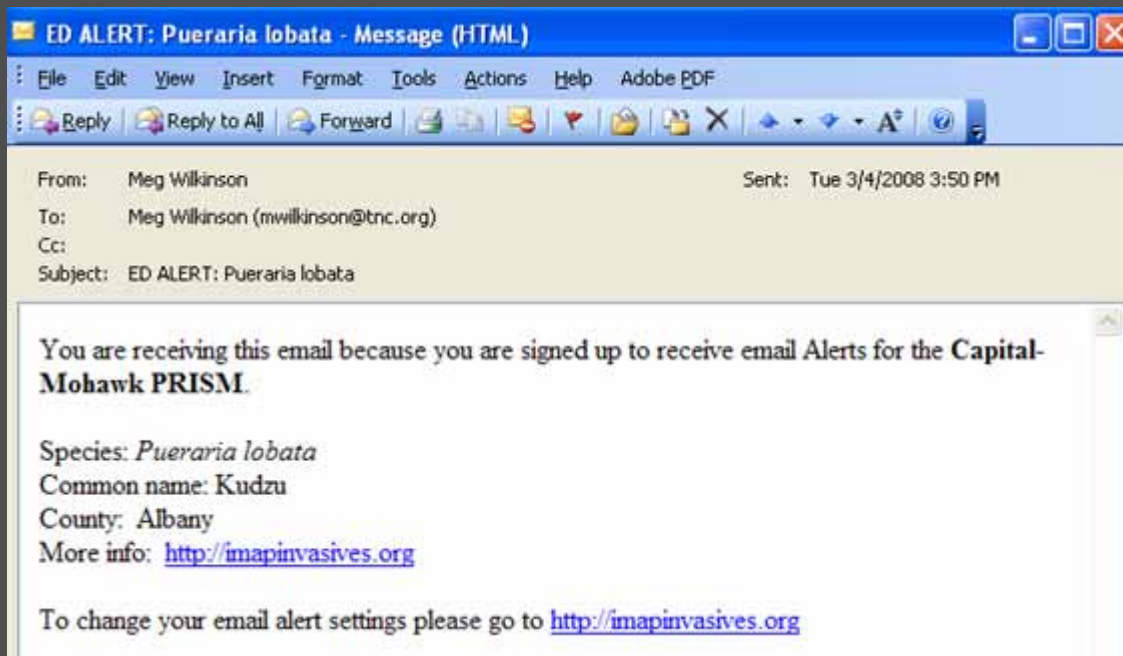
ED ALERT: Pueraria lobata - Message (HTML)

File Edit View Insert Format Tools Actions Help Adobe PDF

Reply | Reply to All | Forward

From: Meg Wilkinson
Sent: Tue 3/4/2008 3:50 PM
To: Meg Wilkinson (mwilkinson@tnc.org)
Cc:
Subject: ED ALERT: Pueraria lobata

You are receiving this email because you are signed up to receive email Alerts for the **Capital-Mohawk PRISM**.

Species: *Pueraria lobata*
Common name: Kudzu
County: Albany
More info: http://imapinvasives.org

To change your email alert settings please go to http://imapinvasives.org